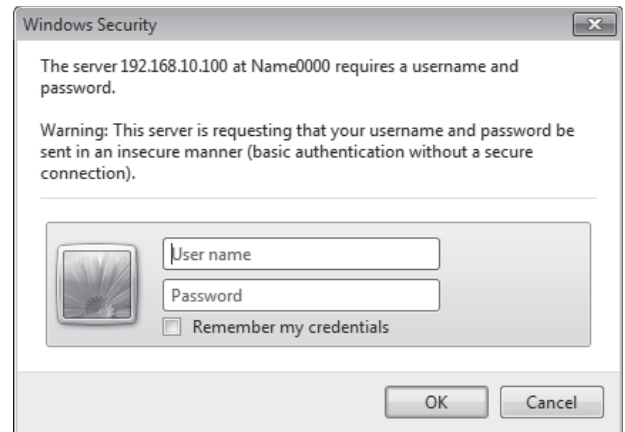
Windows Security

The server 192.168.10.100 at Name0000 requires a username and password.

Warning: This server is requesting that your username and password be sent in an insecure manner (basic authentication without a secure connection).

User name

Password

Remember my credentials

OK

Cancel